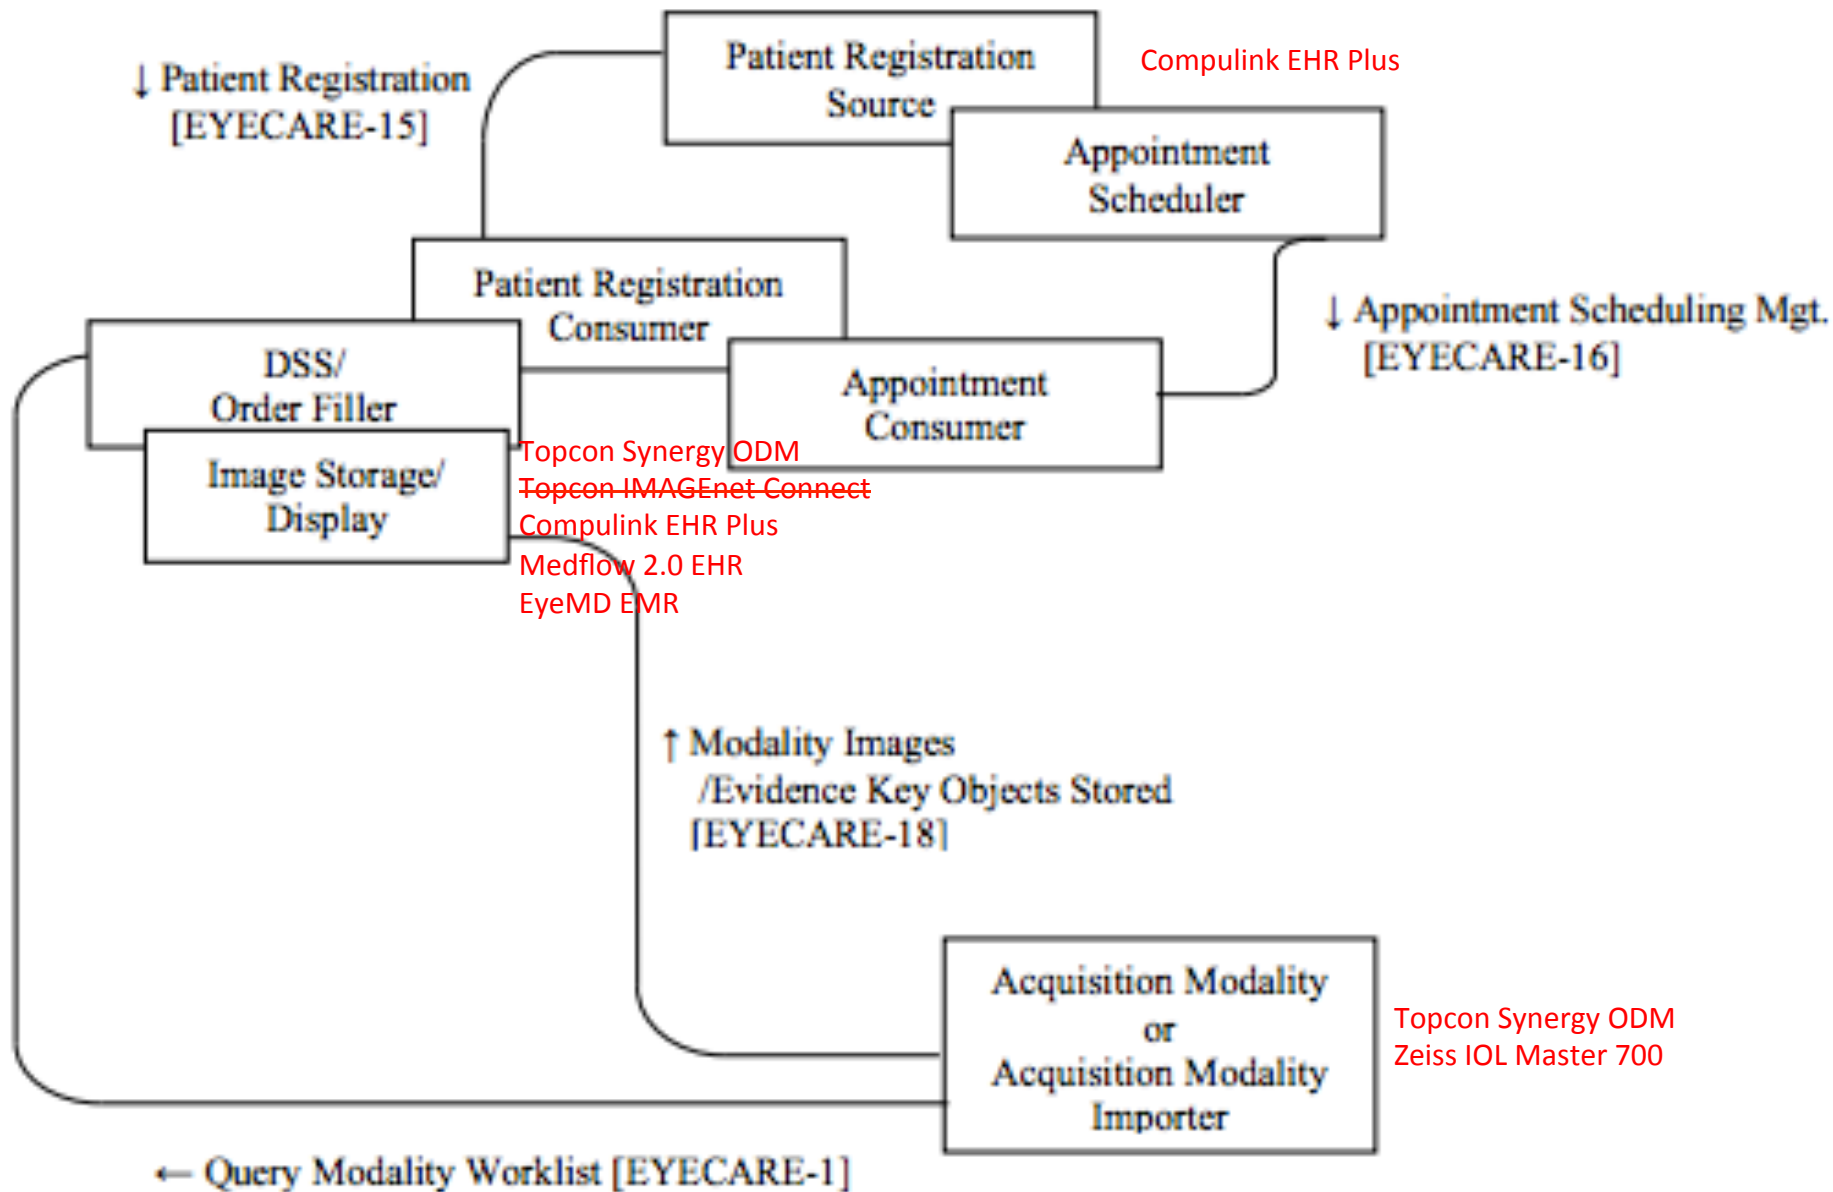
↓ Patient Registration [EYECARE-15]

Patient Registration Source

Compulink EHR Plus

Appointment Scheduler

Patient Registration Consumer

↓ Appointment Scheduling Mgt. [EYECARE-16]

DSS/ Order Filler

Appointment Consumer

Image Storage/ Display

Topcon Synergy ODM
~~Topcon IMAGEnet Connect~~
Compulink EHR Plus
Medflow 2.0 EHR
EyeMD EMR

↑ Modality Images /Evidence Key Objects Stored [EYECARE-18]

Acquisition Modality or Acquisition Modality Importer

Topcon Synergy ODM
Zeiss IOL Master 700

← Query Modality Worklist [EYECARE-1]